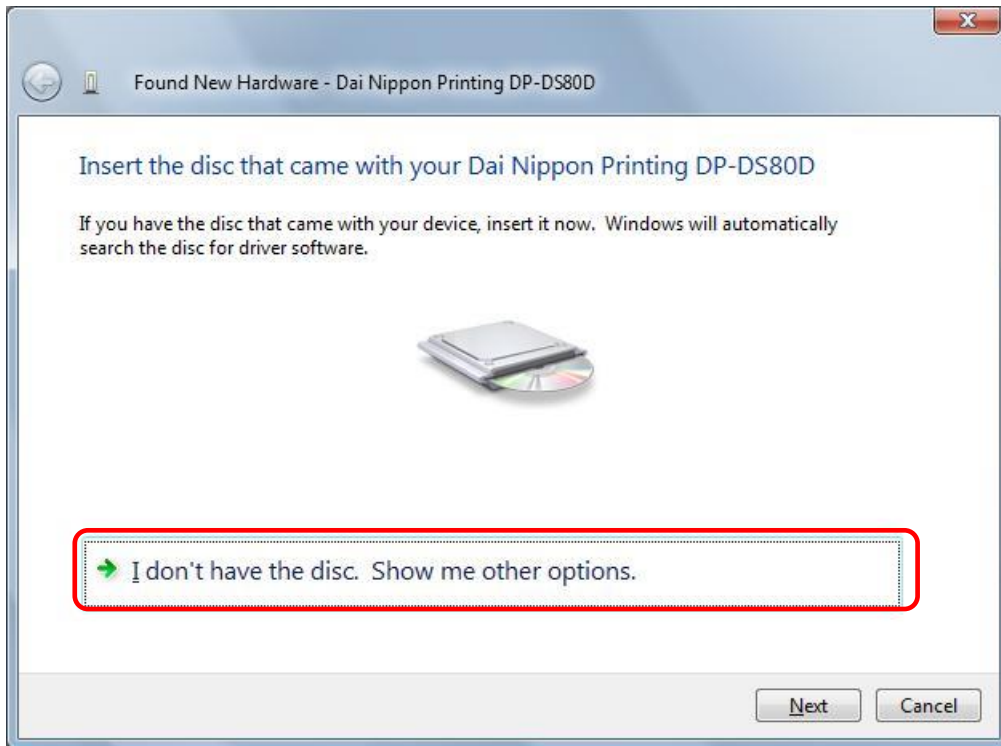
Found New Hardware - Dai Nippon Printing DP-DS80D

Insert the disc that came with your Dai Nippon Printing DP-DS80D

If you have the disc that came with your device, insert it now. Windows will automatically search the disc for driver software.

I don't have the disc. Show me other options.

Next

Cancel